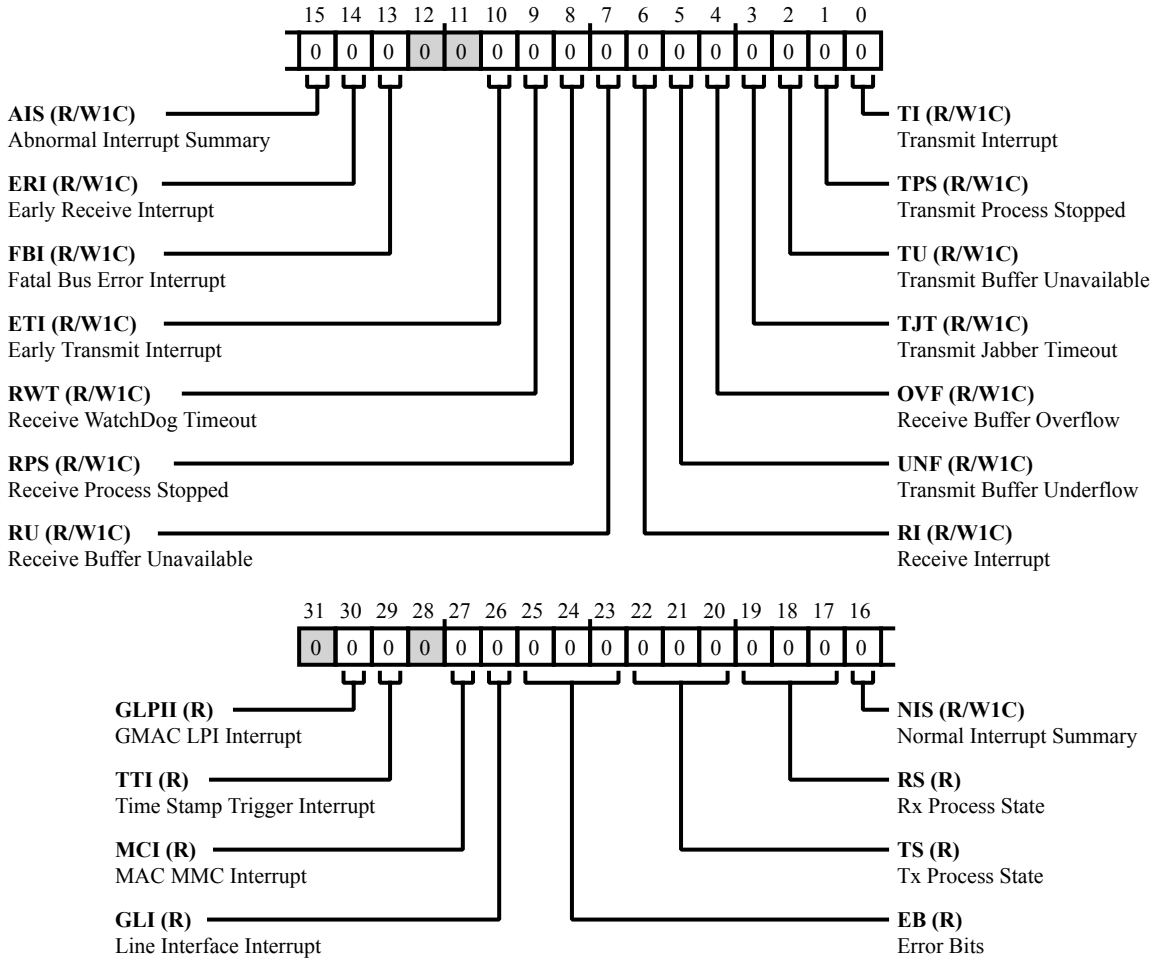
15 14 13 12 11 10 9 8 7 6 5 4 3 2 1 0

0 0 0 0 0 0 0 0 0 0 0 0 0 0 0 0

**AIS (R/W1C)**
Abnormal Interrupt Summary

**ERI (R/W1C)**
Early Receive Interrupt

**FBI (R/W1C)**
Fatal Bus Error Interrupt

**ETI (R/W1C)**
Early Transmit Interrupt

**RWT (R/W1C)**
Receive WatchDog Timeout

**RPS (R/W1C)**
Receive Process Stopped

**RU (R/W1C)**
Receive Buffer Unavailable

**TI (R/W1C)**
Transmit Interrupt

**TPS (R/W1C)**
Transmit Process Stopped

**TU (R/W1C)**
Transmit Buffer Unavailable

**TJT (R/W1C)**
Transmit Jabber Timeout

**OVF (R/W1C)**
Receive Buffer Overflow

**UNF (R/W1C)**
Transmit Buffer Underflow

**RI (R/W1C)**
Receive Interrupt

31 30 29 28 27 26 25 24 23 22 21 20 19 18 17 16

0 0 0 0 0 0 0 0 0 0 0 0 0 0 0 0

**GLPII (R)**
GMAC LPI Interrupt

**TTI (R)**
Time Stamp Trigger Interrupt

**MCI (R)**
MAC MMC Interrupt

**GLI (R)**
Line Interface Interrupt

**NIS (R/W1C)**
Normal Interrupt Summary

**RS (R)**
Rx Process State

**TS (R)**
Tx Process State

**EB (R)**
Error Bits